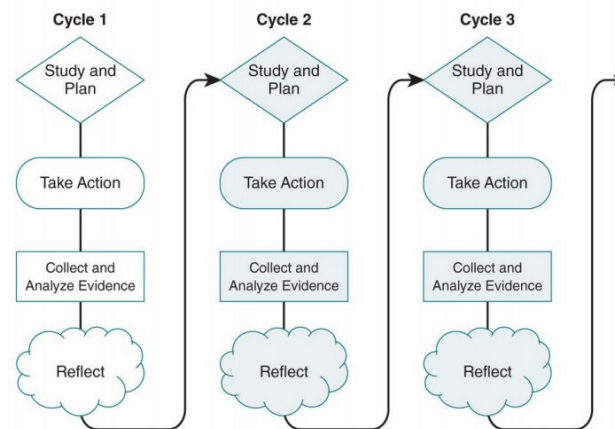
Cycle 1

Study and Plan

Take Action

Collect and Analyze Evidence

Reflect

Cycle 2

Study and Plan

Take Action

Collect and Analyze Evidence

Reflect

Cycle 3

Study and Plan

Take Action

Collect and Analyze Evidence

Reflect